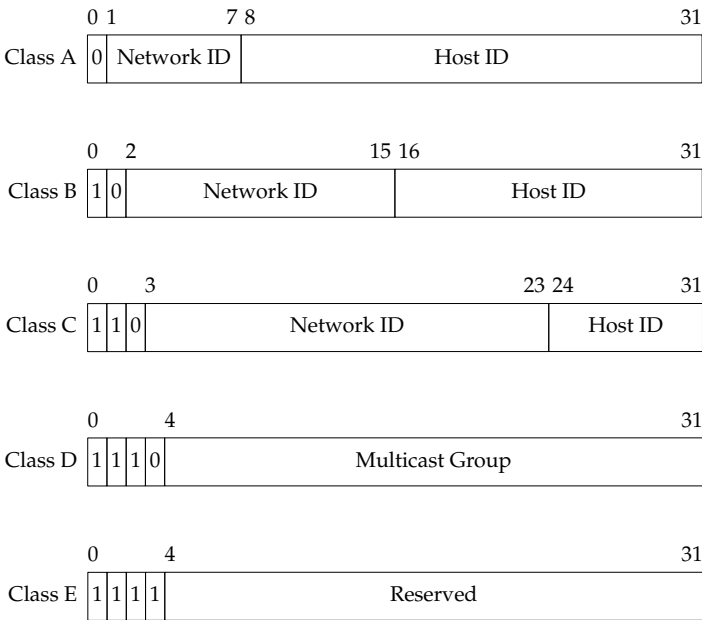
0 1 7 8 31

Class A 0 Network ID Host ID

0 2 15 16 31

Class B 1 0 Network ID Host ID

0 3 23 24 31

Class C 1 1 0 Network ID Host ID

0 4 31

Class D 1 1 1 0 Multicast Group

0 4 31

Class E 1 1 1 1 Reserved